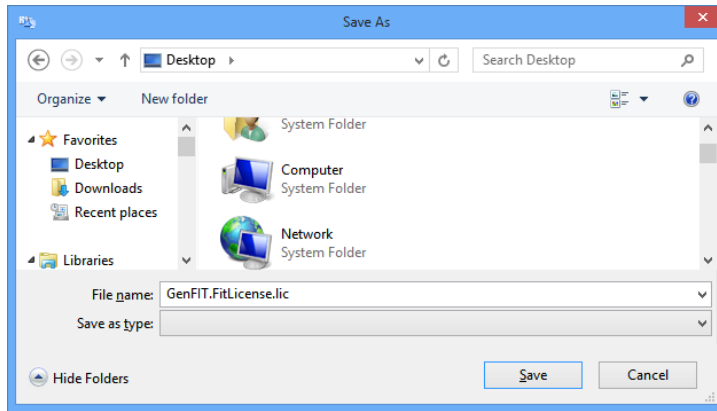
Save As

Desktop

Search Desktop

Organize ▾

New folder

Favorites

Desktop

Downloads

Recent places

Libraries

System Folder

Computer

System Folder

Network

System Folder

File name: GenFIT.FitLicense.lic

Save as type:

Hide Folders

Save

Cancel